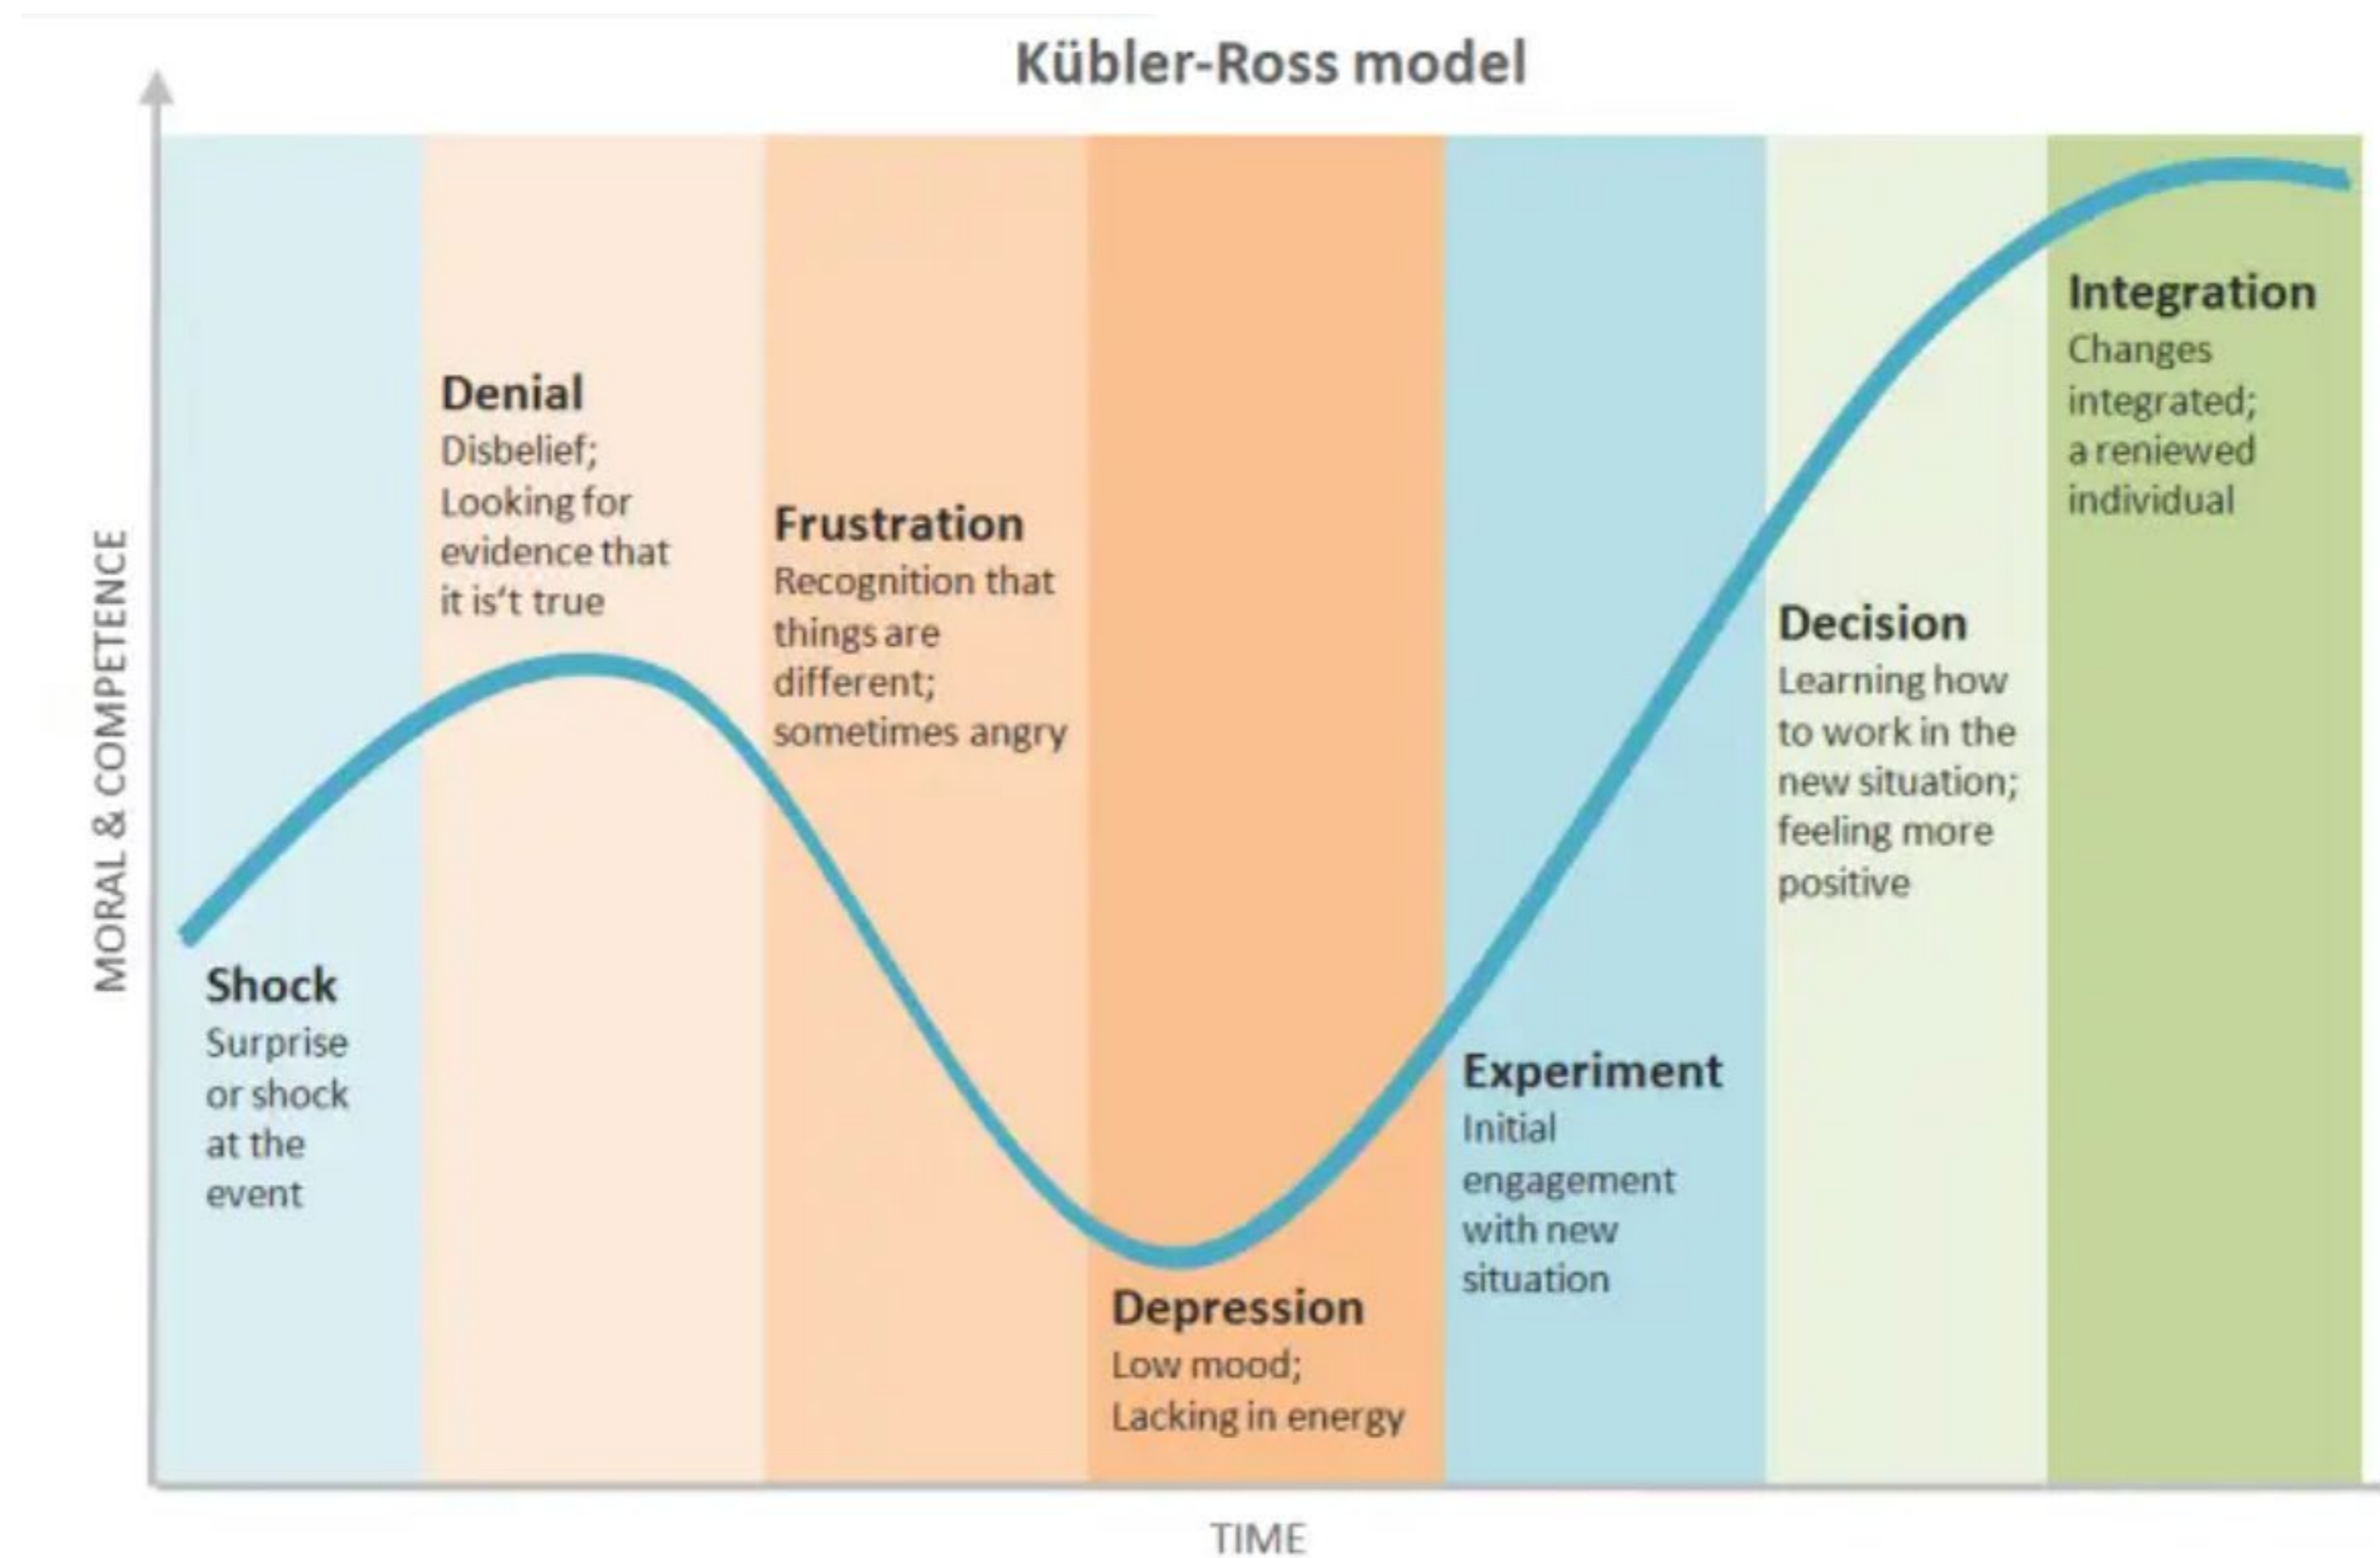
Kübler-Ross model

MORAL & COMPETENCE

Shock
Surprise or shock at the event

Denial
Disbelief; Looking for evidence that it is‘t true

Frustration
Recognition that things are different; sometimes angry

Depression
Low mood; Lacking in energy

Experiment
Initial engagement with new situation

Decision
Learning how to work in the new situation; feeling more positive

Integration
Changes integrated; a reniewed individual

TIME